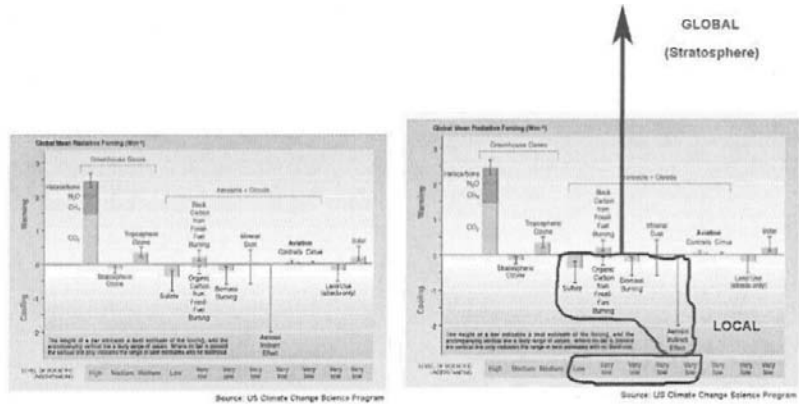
GLOBAL

(Stratosphere)

Global Mean Radiative Forcing (Wm⁻²)

Greenhouse Gases

Halocarbons
$N_2O$
$CH_4$

$CO_2$

Tropospheric Ozone

Stratospheric Ozone

Aerosols + Clouds

Sulfate

Black Carbon from Fossil Fuel Burning

Organic Carbon from Fossil Fuel Burning

Biomass Burning

Mineral Dust

Aviation Contrails Cirrus

Aerosol Indirect Effect

Land Use (albedo only)

Solar

Warming

Cooling

The height of a bar indicates a best estimate of the forcing, and the accompanying vertical line a likely range of values. Where no bar is present the vertical line only indicates the range in best estimates with no likelihood.

LEVEL OF SCIENTIFIC UNDERSTANDING

High | Medium | Medium | Low | Very low | Very low | Very low | Very low | Very low | Very low | Very low

Source: US Climate Change Science Program

Global Mean Radiative Forcing (Wm⁻²)

Greenhouse Gases

Halocarbons
$N_2O$
$CH_4$

$CO_2$

Tropospheric Ozone

Stratospheric Ozone

Aerosols + Clouds

Sulfate

Black Carbon from Fossil Fuel Burning

Organic Carbon from Fossil Fuel Burning

Biomass Burning

Mineral Dust

Aviation Contrails Cirrus

Aerosol Indirect Effect

Land Use (albedo only)

Solar

Warming

Cooling

LOCAL

The height of a bar indicates a best estimate of the forcing, and the accompanying vertical line a likely range of values. Where no bar is present the vertical line only indicates the range in best estimates with no likelihood.

LEVEL OF SCIENTIFIC UNDERSTANDING

High | Medium | Medium | Low | Very low | Very low | Very low | Very low | Very low | Very low | Very low

Source: US Climate Change Science Program